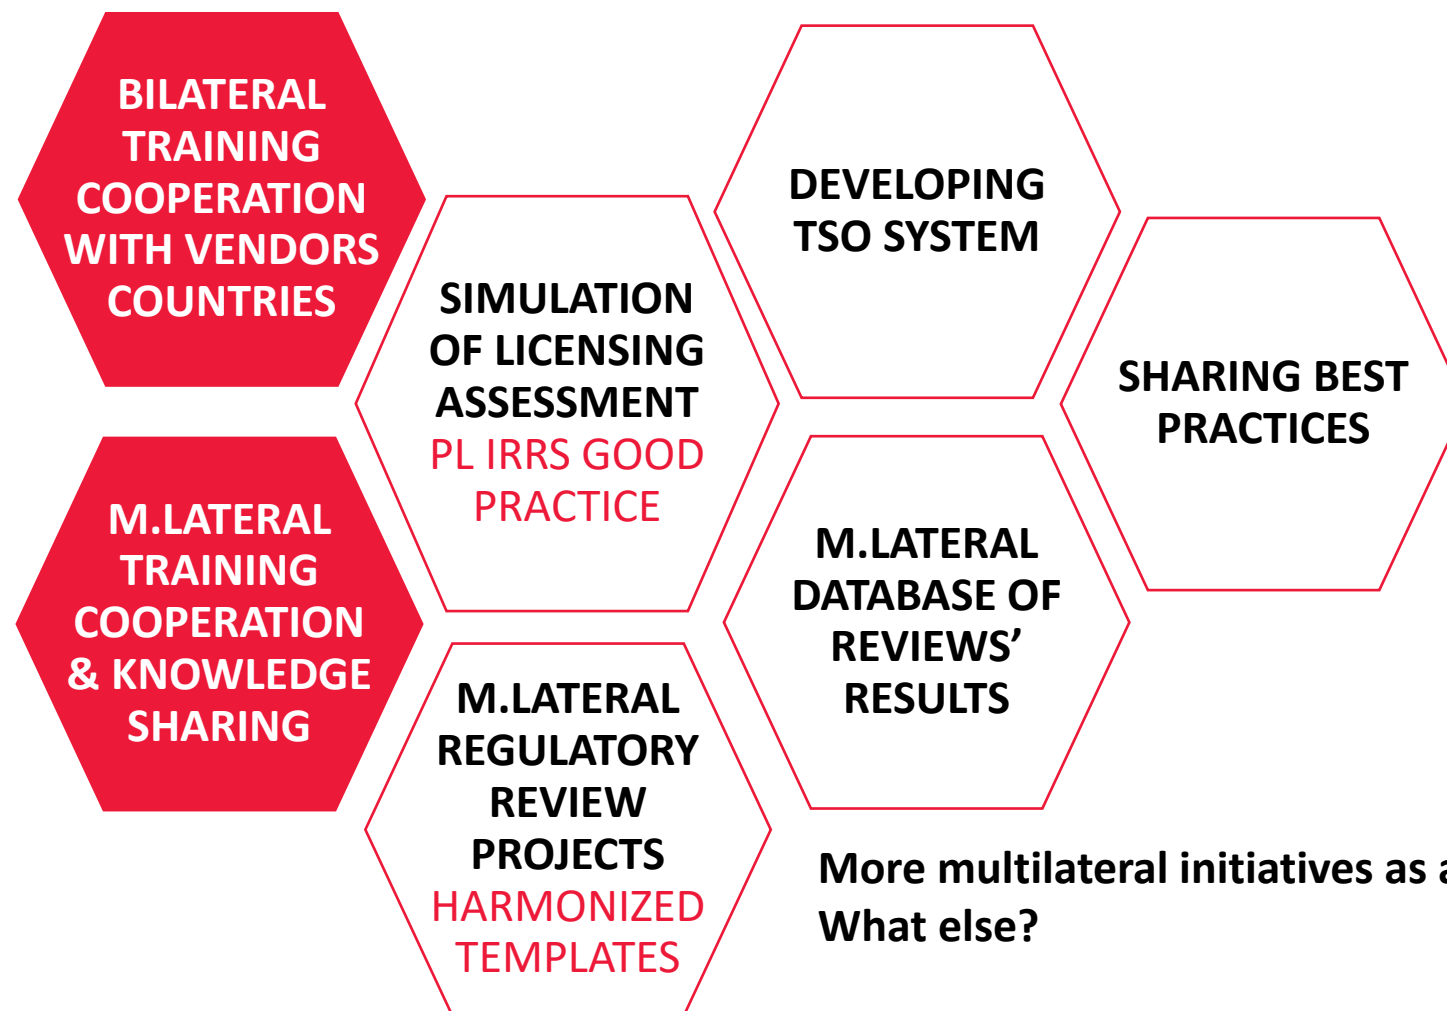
BILATERAL TRAINING COOPERATION WITH VENDORS COUNTRIES

SIMULATION OF LICENSING ASSESSMENT
PL IRRS GOOD PRACTICE

DEVELOPING TSO SYSTEM

SHARING BEST PRACTICES

M.LATERAL TRAINING COOPERATION & KNOWLEDGE SHARING

M.LATERAL DATABASE OF REVIEWS' RESULTS

M.LATERAL REGULATORY REVIEW PROJECTS
HARMONIZED TEMPLATES

More multilateral initiatives as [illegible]
What else?